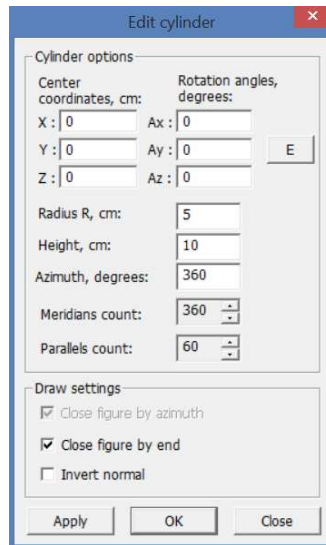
Edit cylinder

Cylinder options

Center coordinates, cm:

Rotation angles, degrees:

X : 0

Ax : 0

Y : 0

Ay : 0

E

Z : 0

Az : 0

Radius R, cm: 5

Height, cm: 10

Azimuth, degrees: 360

Meridians count: 360

Parallels count: 60

Draw settings

☑ Close figure by azimuth

☑ Close figure by end

☐ Invert normal

Apply

OK

Close